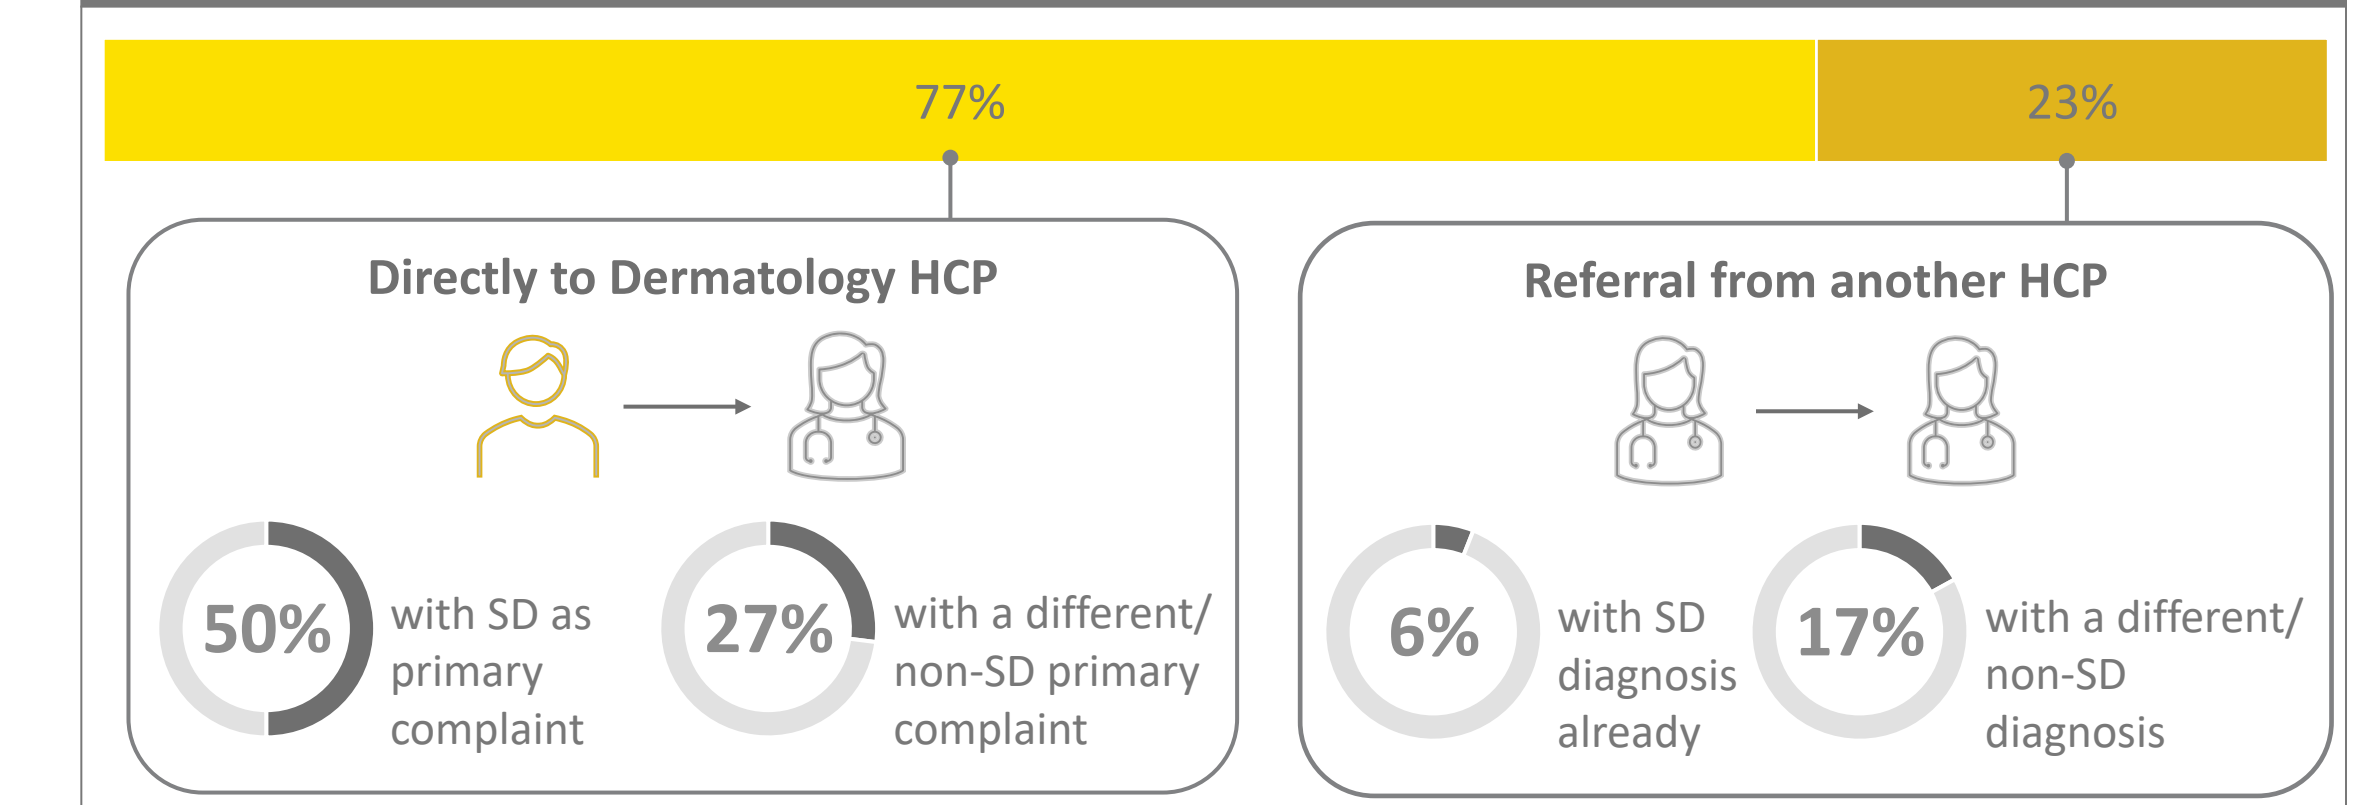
77%

23%

Directly to Dermatology HCP

50% with SD as primary complaint

27% with a different/ non-SD primary complaint

Referral from another HCP

6% with SD diagnosis already

17% with a different/ non-SD diagnosis